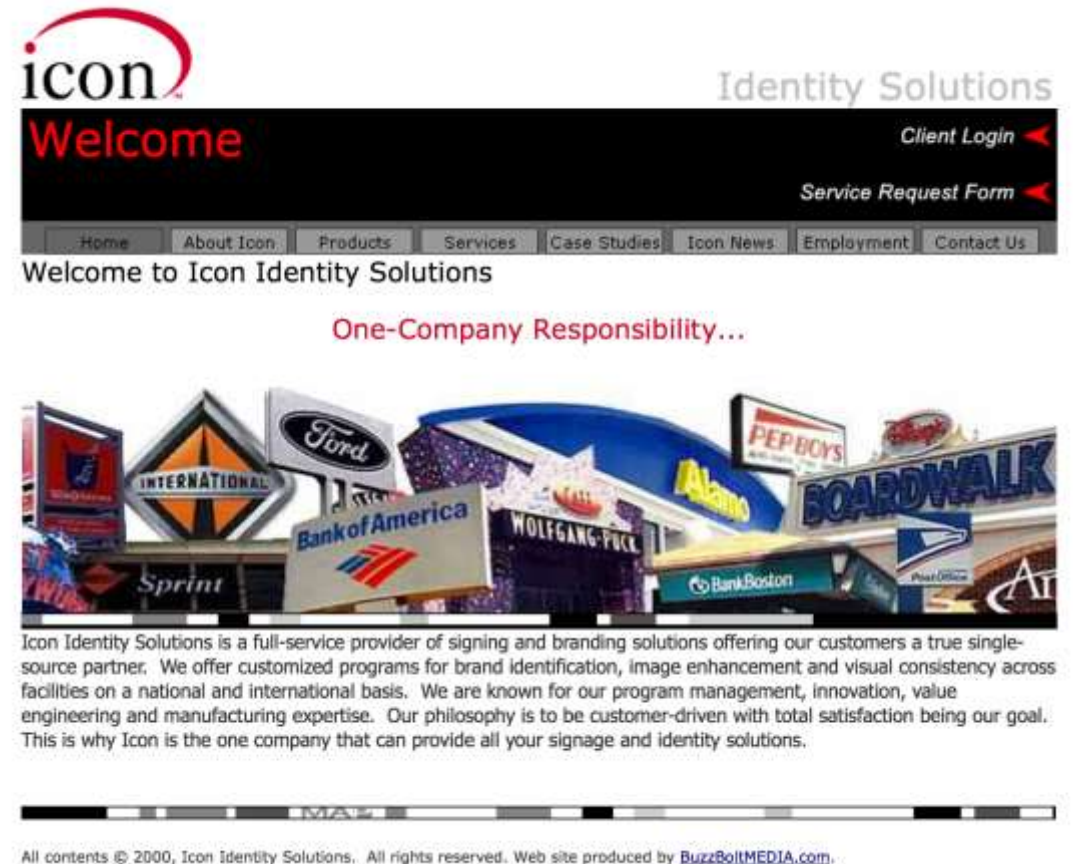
icon

Identity Solutions

Welcome

Client Login

Service Request Form

Home | About Icon | Products | Services | Case Studies | Icon News | Employment | Contact Us

Welcome to Icon Identity Solutions

One-Company Responsibility...

INTERNATIONAL Ford Bank of America Sprint WOLFGANG PUCK Alamo PEP BOYS BOARDWALK BankBoston Post Office

Icon Identity Solutions is a full-service provider of signing and branding solutions offering our customers a true single-source partner. We offer customized programs for brand identification, image enhancement and visual consistency across facilities on a national and international basis. We are known for our program management, innovation, value engineering and manufacturing expertise. Our philosophy is to be customer-driven with total satisfaction being our goal. This is why Icon is the one company that can provide all your signage and identity solutions.

MAP

All contents © 2000, Icon Identity Solutions. All rights reserved. Web site produced by BuzzBoltMEDIA.com.